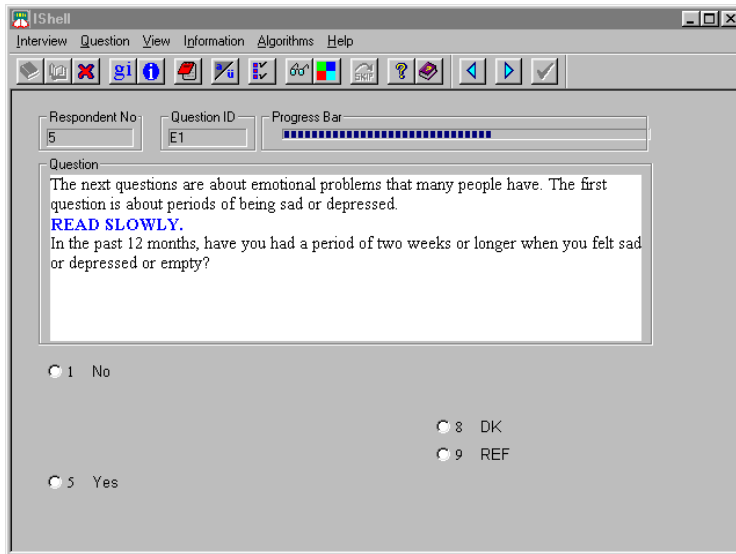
IShell

Interview Question View Information Algorithms Help

gi

SKIP

Respondent No
5

Question ID
E1

Progress Bar

Question
The next questions are about emotional problems that many people have. The first question is about periods of being sad or depressed.
READ SLOWLY.
In the past 12 months, have you had a period of two weeks or longer when you felt sad or depressed or empty?

1 No

8 DK

9 REF

5 Yes